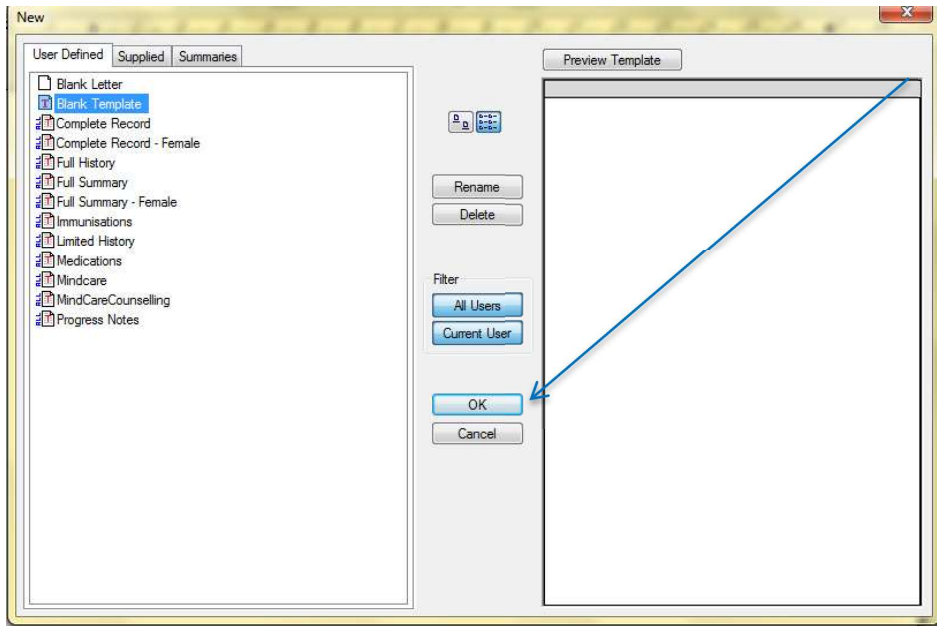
New

User Defined | Supplied | Summaries

Blank Letter
Blank Template
Complete Record
Complete Record - Female
Full History
Full Summary
Full Summary - Female
Immunisations
Limited History
Medications
Mindcare
MindCareCounselling
Progress Notes

Rename
Delete

Filter
All Users
Current User

OK
Cancel

Preview Template